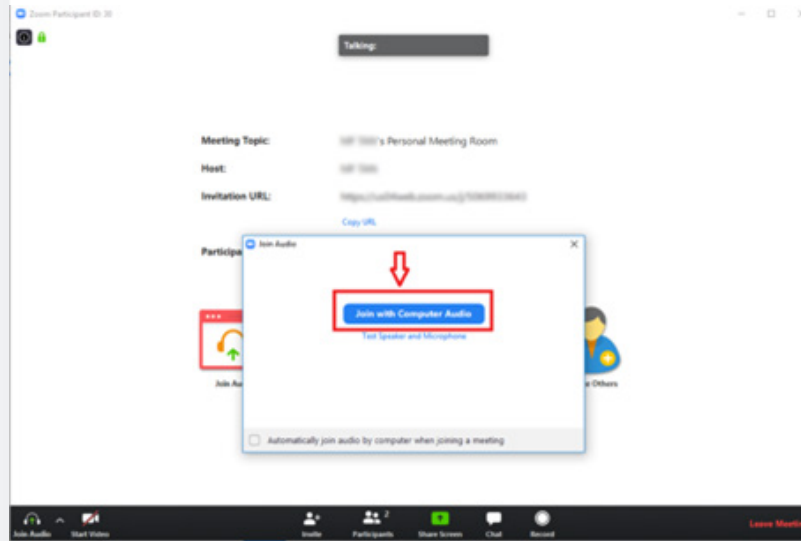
Zoom Participant ID 30

Talking:

Meeting Topic: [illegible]'s Personal Meeting Room

Host: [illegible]

Invitation URL: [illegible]

Copy URL

Particip

Join Audio

Join with Computer Audio

Test Speaker and Microphone

Join Au

e Others

Automatically join audio by computer when joining a meeting

Join Audio

Start Video

Invite

Participants 2

Share Screen

Chat

Record

Leave Meetin